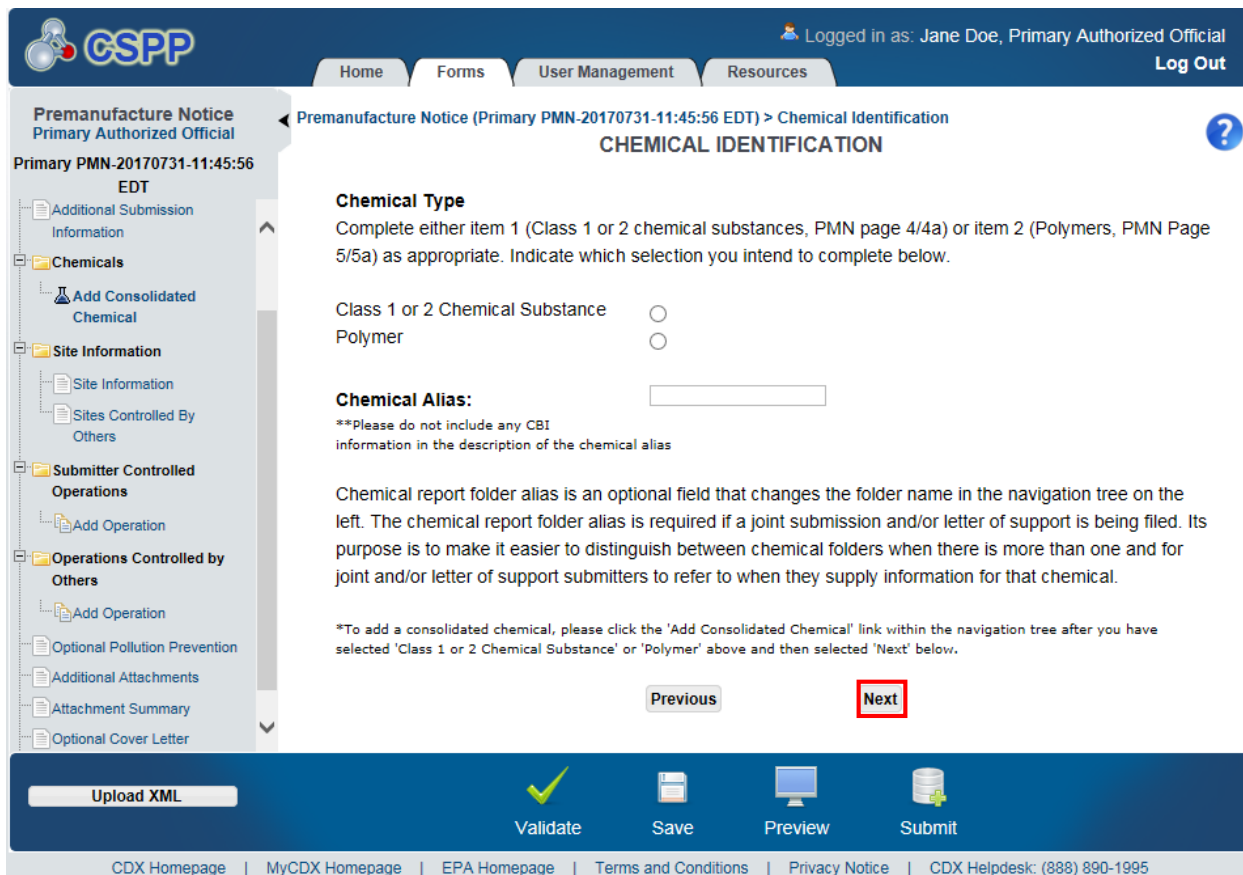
CSPP

Logged in as: Jane Doe, Primary Authorized Official

Log Out

Home | Forms | User Management | Resources

Premanufacture Notice
Primary Authorized Official

Primary PMN-20170731-11:45:56 EDT

Additional Submission Information
Chemicals
Add Consolidated Chemical
Site Information
Site Information
Sites Controlled By Others
Submitter Controlled Operations
Add Operation
Operations Controlled by Others
Add Operation
Optional Pollution Prevention
Additional Attachments
Attachment Summary
Optional Cover Letter

Premanufacture Notice (Primary PMN-20170731-11:45:56 EDT) > Chemical Identification

CHEMICAL IDENTIFICATION

Chemical Type

Complete either item 1 (Class 1 or 2 chemical substances, PMN page 4/4a) or item 2 (Polymers, PMN Page 5/5a) as appropriate. Indicate which selection you intend to complete below.

Class 1 or 2 Chemical Substance
Polymer

Chemical Alias:
**Please do not include any CBI information in the description of the chemical alias

Chemical report folder alias is an optional field that changes the folder name in the navigation tree on the left. The chemical report folder alias is required if a joint submission and/or letter of support is being filed. Its purpose is to make it easier to distinguish between chemical folders when there is more than one and for joint and/or letter of support submitters to refer to when they supply information for that chemical.

*To add a consolidated chemical, please click the 'Add Consolidated Chemical' link within the navigation tree after you have selected 'Class 1 or 2 Chemical Substance' or 'Polymer' above and then selected 'Next' below.

Previous
Next

Upload XML

Validate
Save
Preview
Submit

CDX Homepage | MyCDX Homepage | EPA Homepage | Terms and Conditions | Privacy Notice | CDX Helpdesk: (888) 890-1995